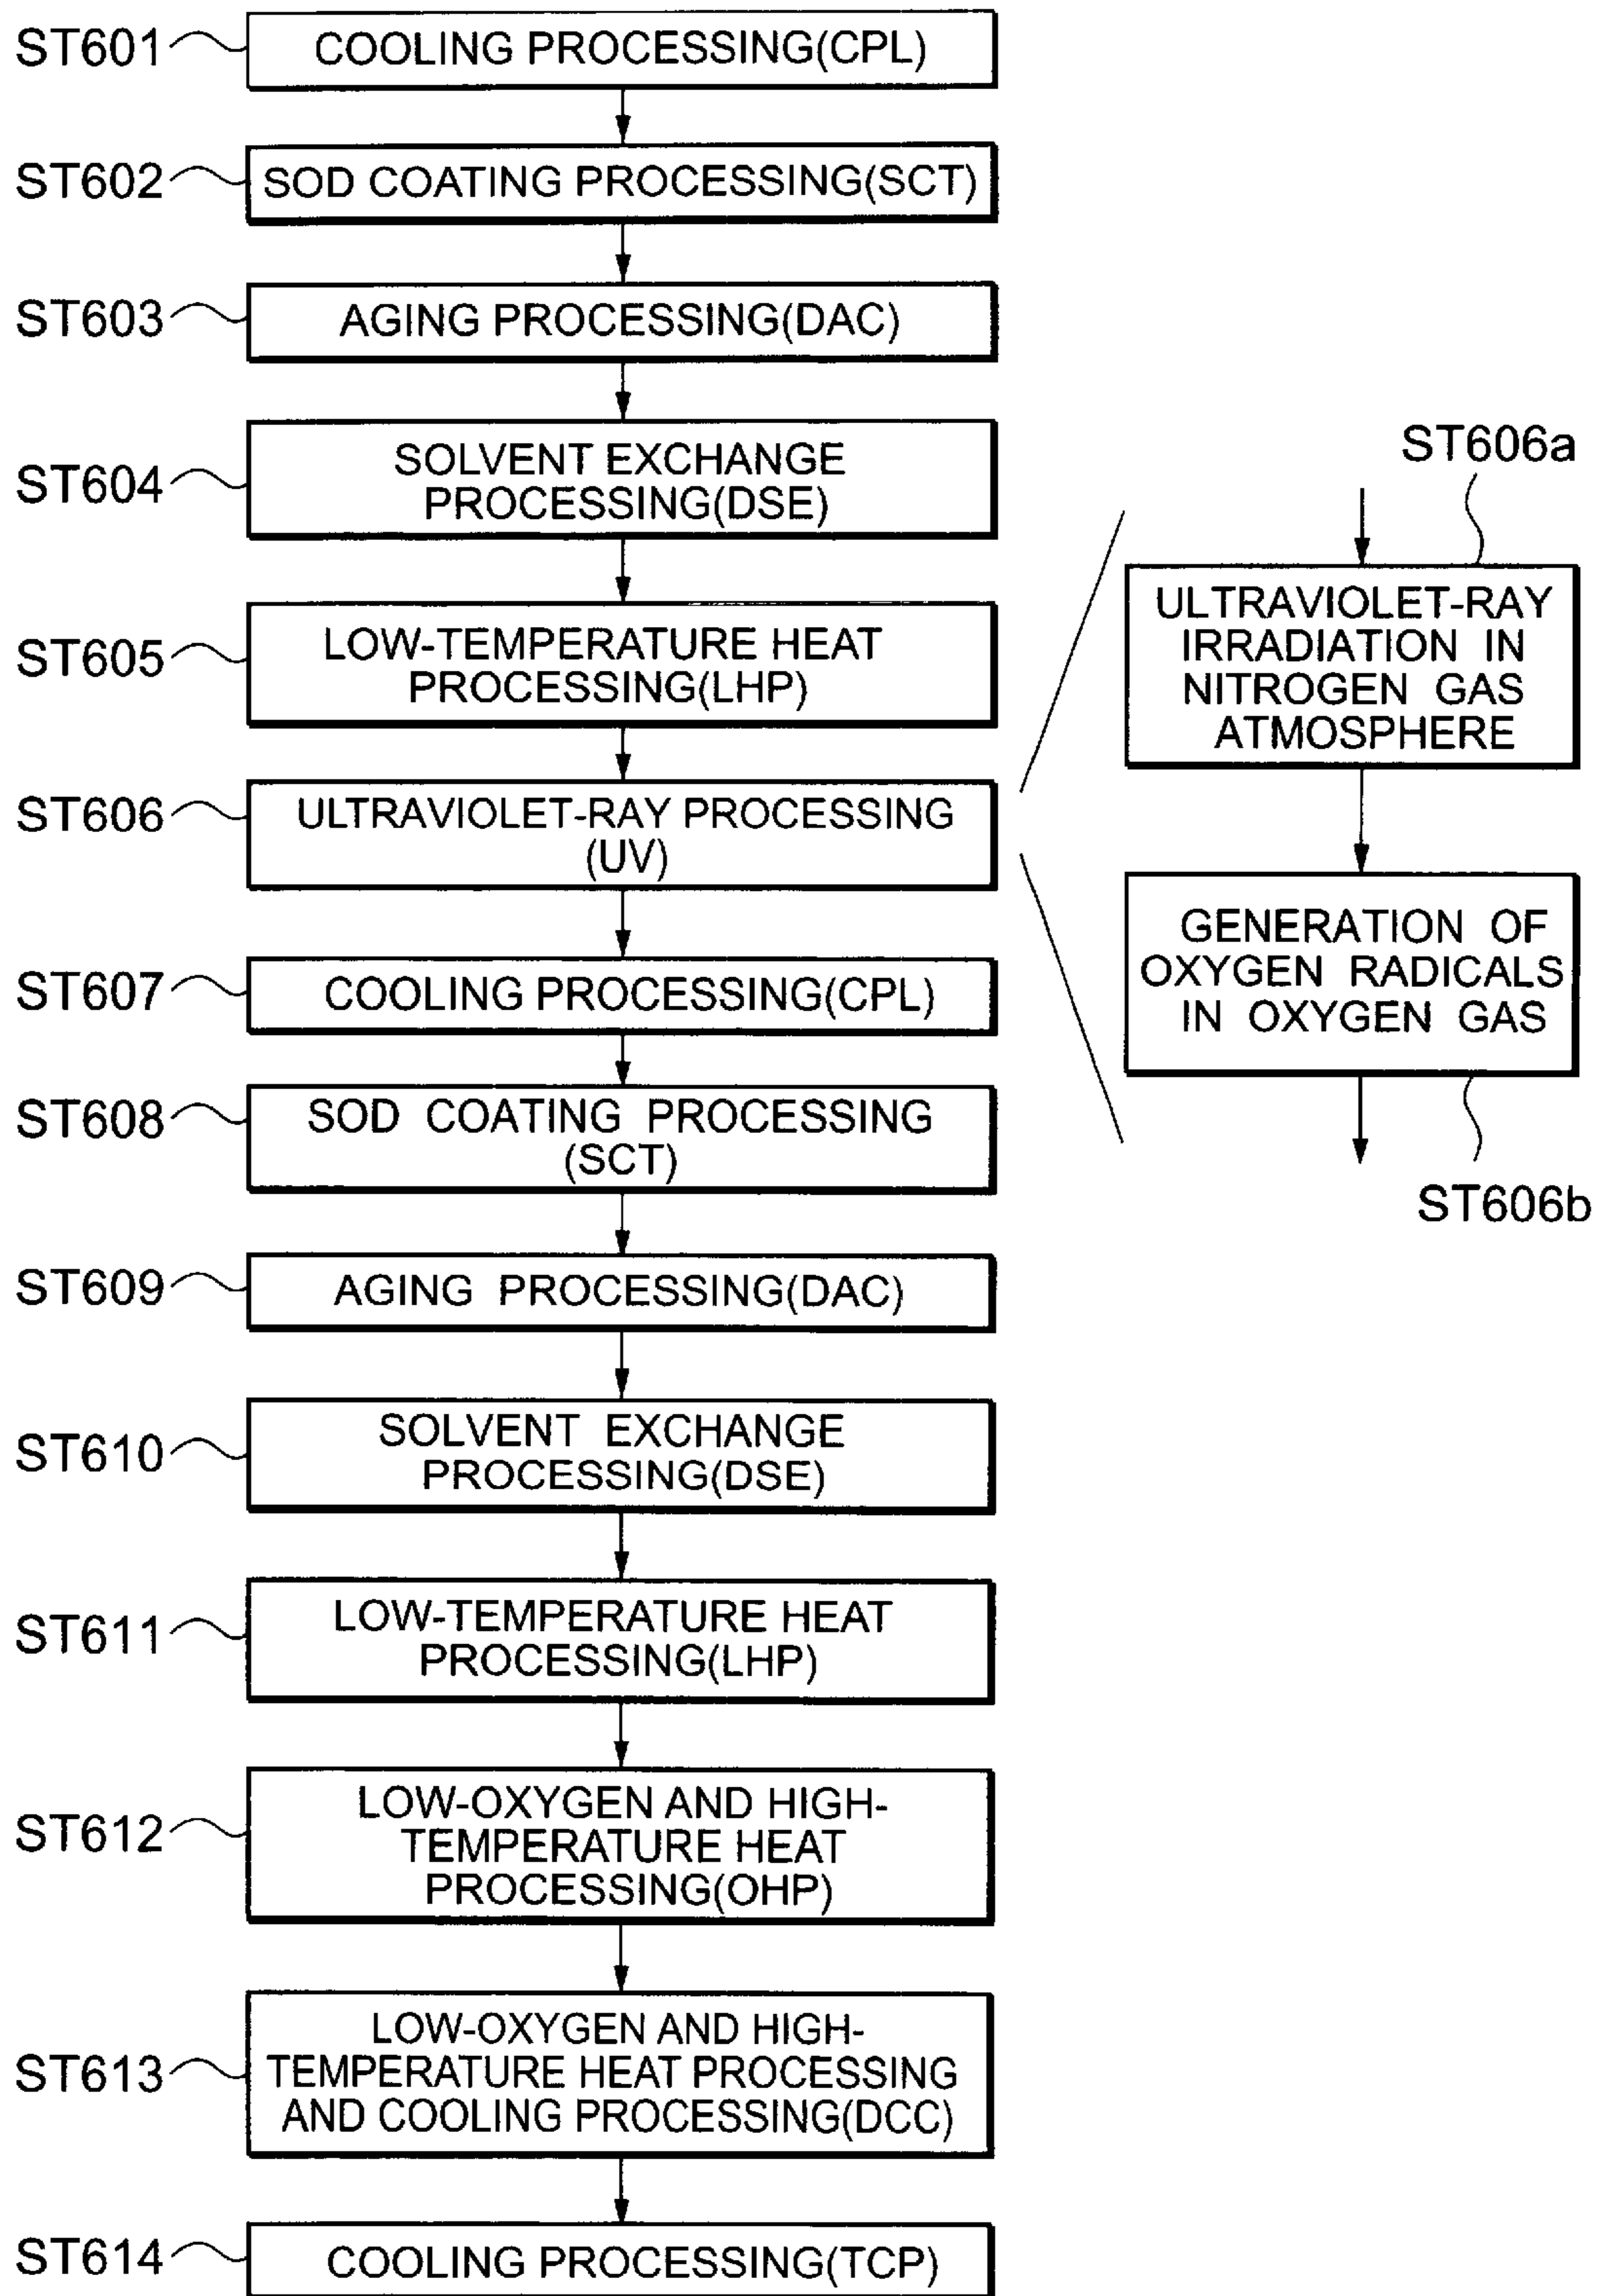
ST601 COOLING PROCESSING(CPL)

ST602 SOD COATING PROCESSING(SCT)

ST603 AGING PROCESSING(DAC)

ST604 SOLVENT EXCHANGE PROCESSING(DSE)

ST605 LOW-TEMPERATURE HEAT PROCESSING(LHP)

ST606 ULTRAVIOLET-RAY PROCESSING (UV)

ST607 COOLING PROCESSING(CPL)

ST608 SOD COATING PROCESSING (SCT)

ST609 AGING PROCESSING(DAC)

ST610 SOLVENT EXCHANGE PROCESSING(DSE)

ST611 LOW-TEMPERATURE HEAT PROCESSING(LHP)

ST612 LOW-OXYGEN AND HIGH-TEMPERATURE HEAT PROCESSING(OHP)

ST613 LOW-OXYGEN AND HIGH-TEMPERATURE HEAT PROCESSING AND COOLING PROCESSING(DCC)

ST614 COOLING PROCESSING(TCP)

ST606a

ULTRAVIOLET-RAY IRRADIATION IN NITROGEN GAS ATMOSPHERE

GENERATION OF OXYGEN RADICALS IN OXYGEN GAS

ST606b